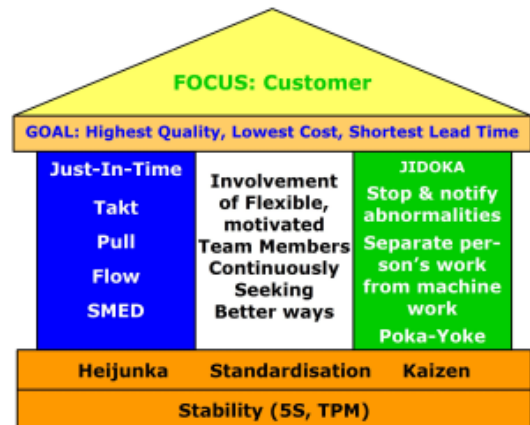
FOCUS: Customer

GOAL: Highest Quality, Lowest Cost, Shortest Lead Time

Just-In-Time
Takt
Pull
Flow
SMED

Involvement of Flexible, motivated Team Members Continuously Seeking Better ways

JIDOKA
Stop & notify abnormalities
Separate person's work from machine work
Poka-Yoke

Heijunka Standardisation Kaizen

Stability (5S, TPM)